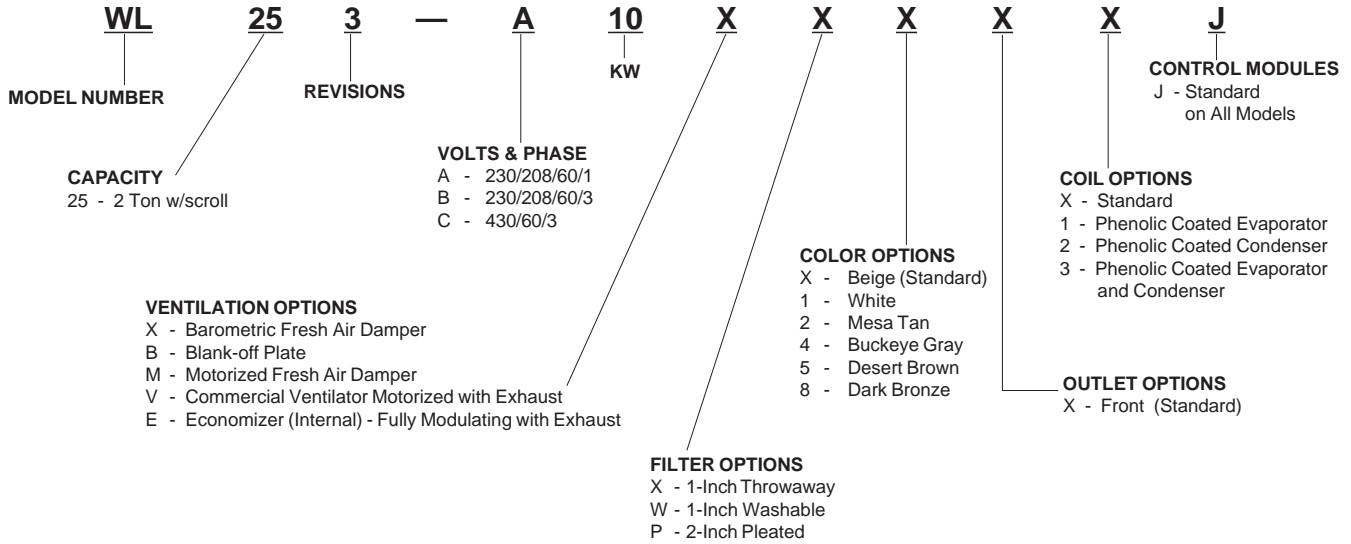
WL 25 3 — A 10 X X X X X J

KW

MODEL NUMBER

REVISIONS

CONTROL MODULES
J - Standard on All Models

CAPACITY
25 - 2 Ton w/scroll

VOLTS & PHASE
A - 230/208/60/1
B - 230/208/60/3
C - 430/60/3

COIL OPTIONS
X - Standard
1 - Phenolic Coated Evaporator
2 - Phenolic Coated Condenser
3 - Phenolic Coated Evaporator and Condenser

COLOR OPTIONS
X - Beige (Standard)
1 - White
2 - Mesa Tan
4 - Buckeye Gray
5 - Desert Brown
8 - Dark Bronze

VENTILATION OPTIONS
X - Barometric Fresh Air Damper
B - Blank-off Plate
M - Motorized Fresh Air Damper
V - Commercial Ventilator Motorized with Exhaust
E - Economizer (Internal) - Fully Modulating with Exhaust

OUTLET OPTIONS
X - Front (Standard)

FILTER OPTIONS
X - 1-Inch Throwaway
W - 1-Inch Washable
P - 2-Inch Pleated